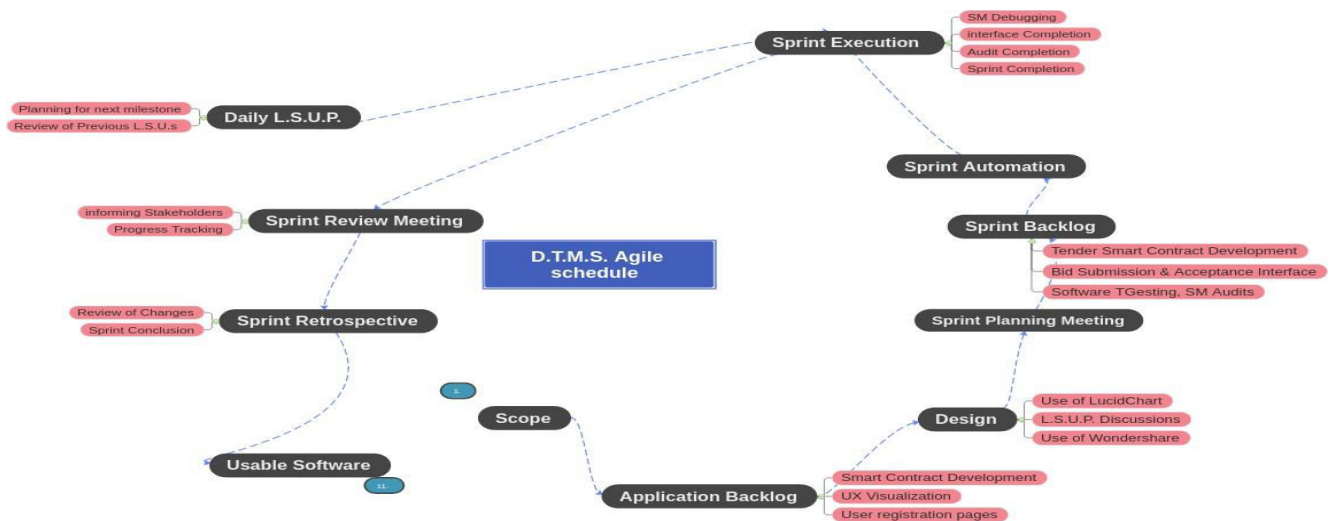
D.T.M.S. Agile schedule

1.

Scope

Application Backlog

Smart Contract Development

UX Visualization

User registration pages

Design

Use of LucidChart

L.S.U.P. Discussions

Use of Wondershare

Sprint Planning Meeting

Sprint Backlog

Tender Smart Contract Development

Bid Submission & Acceptance Interface

Software TGesting, SM Audits

Sprint Automation

Sprint Execution

SM Debugging

interface Completion

Audit Completion

Sprint Completion

Daily L.S.U.P.

Planning for next milestone

Review of Previous L.S.U.s

Sprint Review Meeting

informing Stakeholders

Progress Tracking

Sprint Retrospective

Review of Changes

Sprint Conclusion

Usable Software

11.